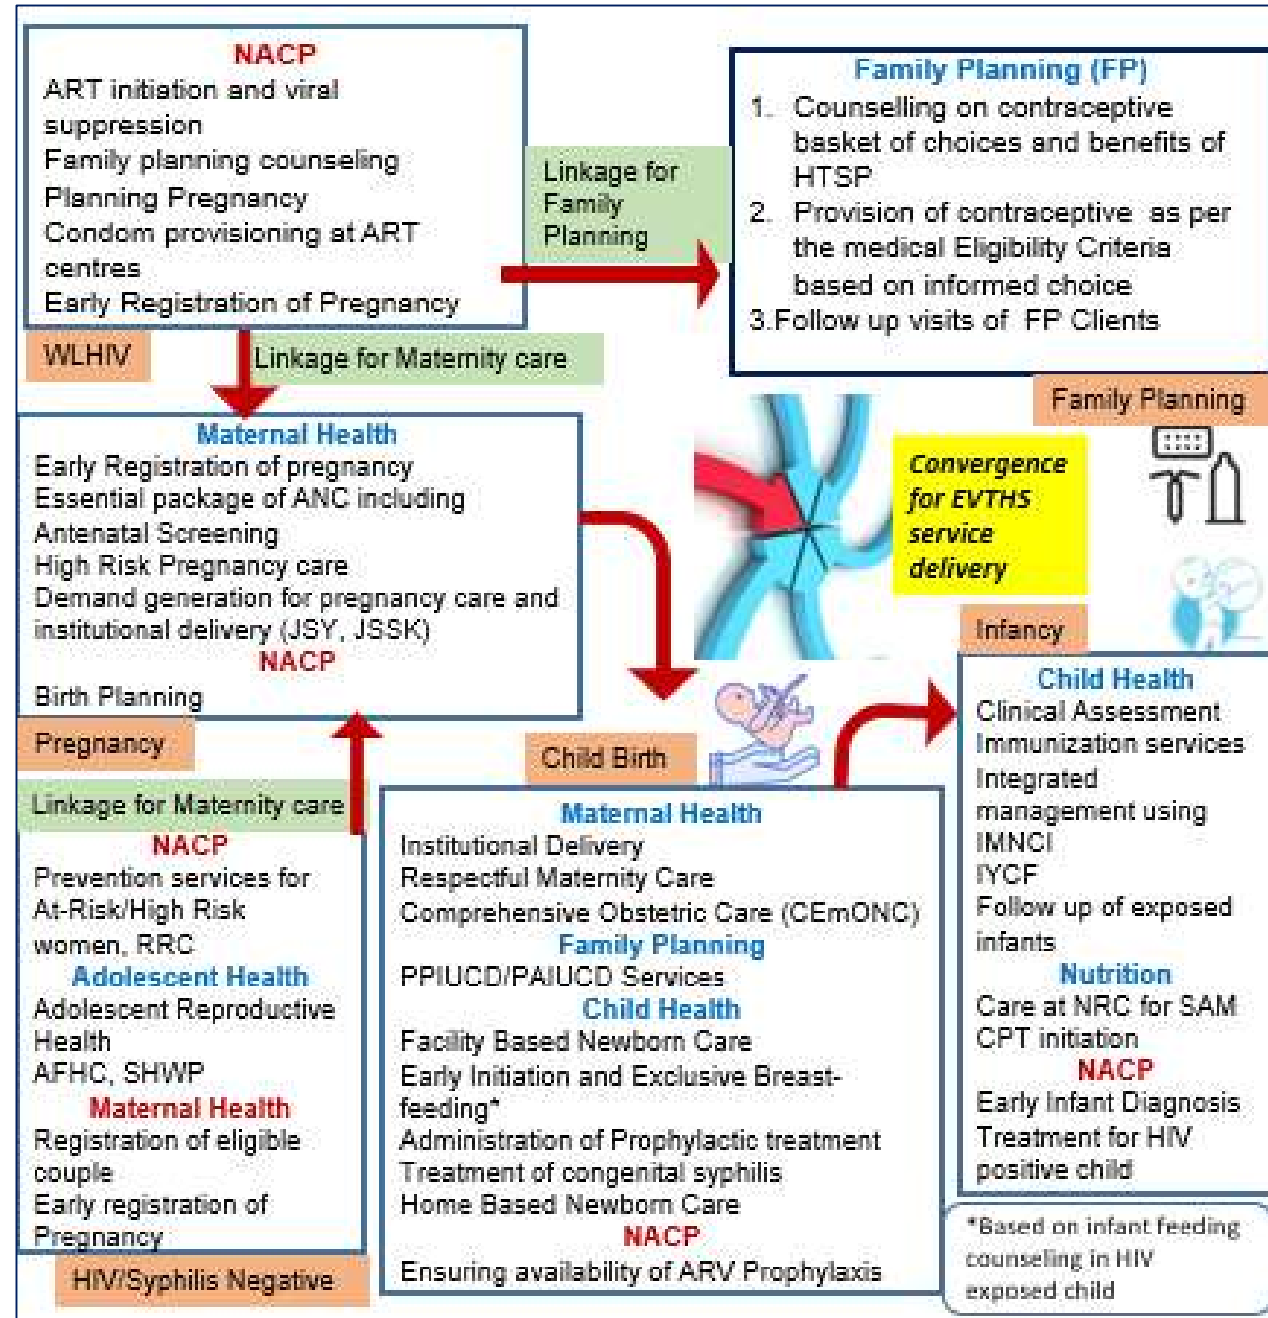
NACP
ART initiation and viral suppression
Family planning counseling
Planning Pregnancy
Condom provisioning at ART centres
Early Registration of Pregnancy

Linkage for Family Planning

Family Planning (FP)
1. Counselling on contraceptive basket of choices and benefits of HTSP
2. Provision of contraceptive as per the medical Eligibility Criteria based on informed choice
3. Follow up visits of FP Clients

WLHIV

Linkage for Maternity care

Family Planning

Maternal Health
Early Registration of pregnancy
Essential package of ANC including Antenatal Screening
High Risk Pregnancy care
Demand generation for pregnancy care and institutional delivery (JSY, JSSK)
NACP
Birth Planning

Convergence for EVTHS service delivery

Infancy

Pregnancy

Child Birth

Child Health
Clinical Assessment
Immunization services
Integrated management using IMNCI
IYCF
Follow up of exposed infants
Nutrition
Care at NRC for SAM
CPT initiation
NACP
Early Infant Diagnosis
Treatment for HIV positive child

Linkage for Maternity care
NACP
Prevention services for At-Risk/High Risk women, RRC
Adolescent Health
Adolescent Reproductive Health
AFHC, SHWP
Maternal Health
Registration of eligible couple
Early registration of Pregnancy

HIV/Syphilis Negative

Maternal Health
Institutional Delivery
Respectful Maternity Care
Comprehensive Obstetric Care (CEmONC)
Family Planning
PPIUCD/PAIUCD Services
Child Health
Facility Based Newborn Care
Early Initiation and Exclusive Breast-feeding*
Administration of Prophylactic treatment
Treatment of congenital syphilis
Home Based Newborn Care
NACP
Ensuring availability of ARV Prophylaxis

*Based on infant feeding counseling in HIV exposed child